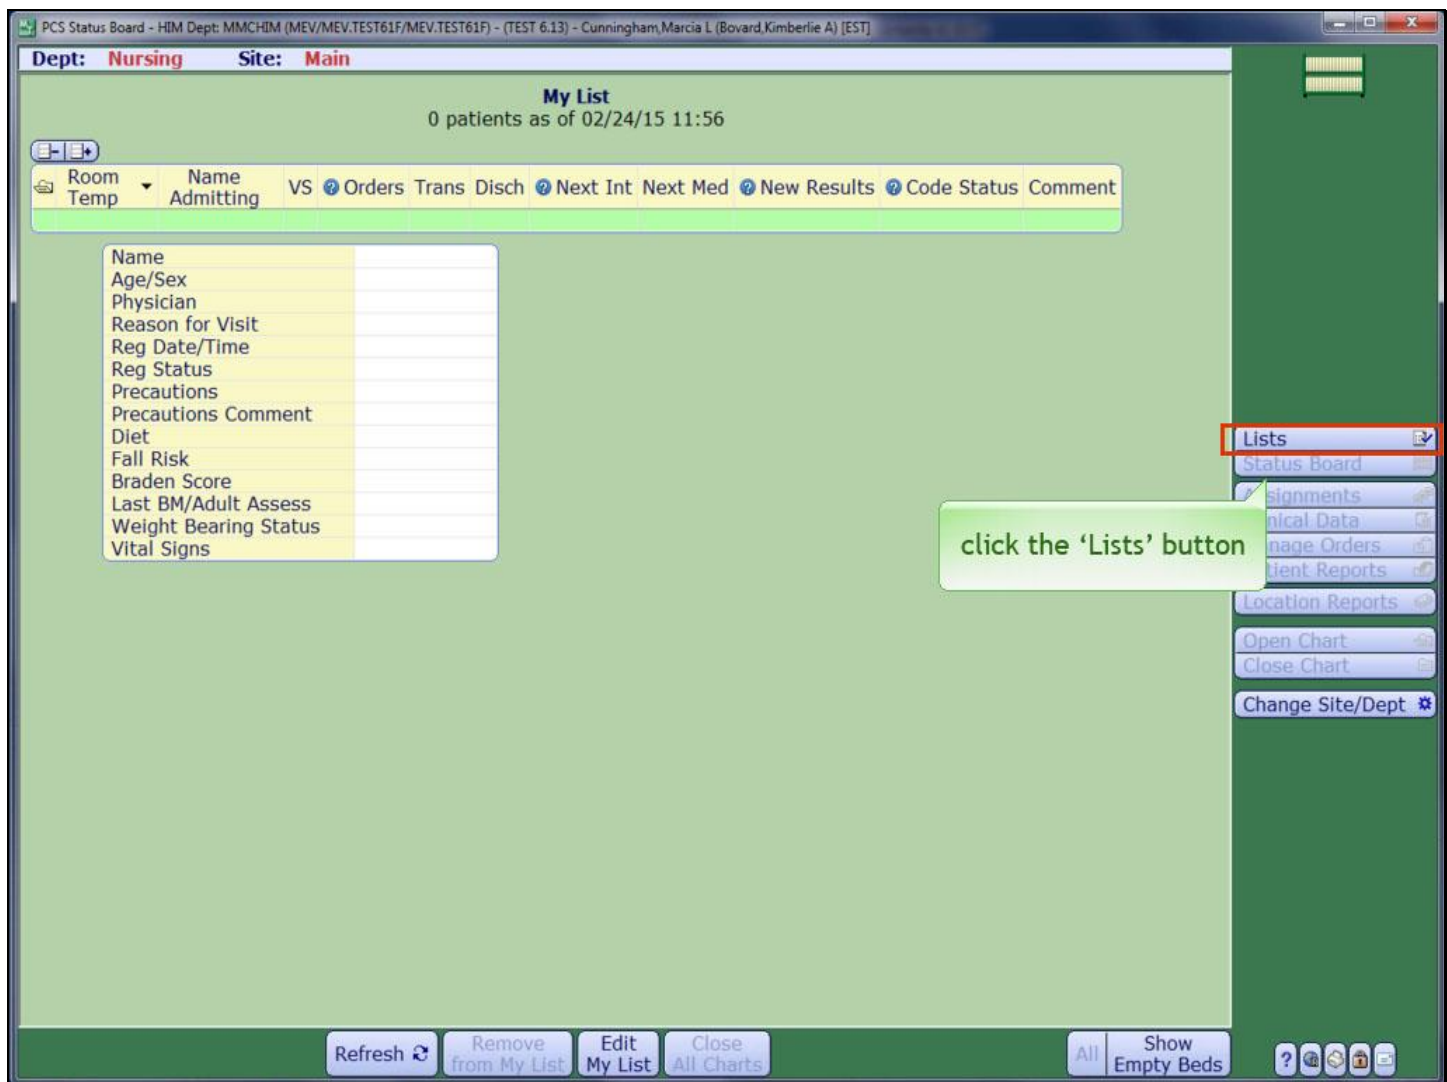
PCS Status Board - HIM Dept: MMCHIM (MEV/MEV.TEST61F/MEV.TEST61F) - (TEST 6.13) - Cunningham,Marcia L (Bovard,Kimberlie A) [EST]

Dept: Nursing Site: Main

My List
0 patients as of 02/24/15 11:56

| Room Temp | Name Admitting | VS | Orders | Trans | Disch | Next Int | Next Med | New Results | Code Status | Comment |
|---|---|---|---|---|---|---|---|---|---|---|

Name
Age/Sex
Physician
Reason for Visit
Reg Date/Time
Reg Status
Precautions
Precautions Comment
Diet
Fall Risk
Braden Score
Last BM/Adult Assess
Weight Bearing Status
Vital Signs

Lists
Status Board
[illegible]signments
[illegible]nical Data
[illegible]nage Orders
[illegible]tient Reports
Location Reports
Open Chart
Close Chart
Change Site/Dept

click the ‘Lists’ button

Refresh
Remove from My List
Edit My List
Close All Charts
All
Show Empty Beds
?